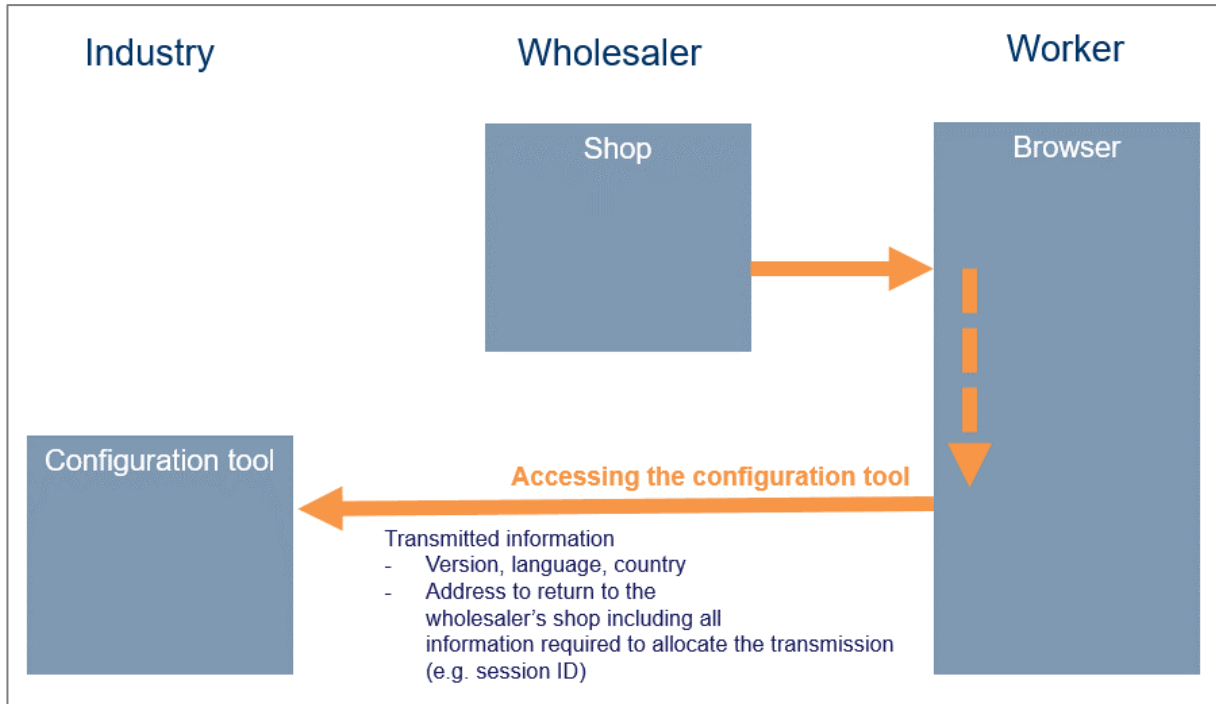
Industry

Wholesaler

Worker

Shop

Browser

Configuration tool

Accessing the configuration tool

Transmitted information
- Version, language, country
- Address to return to the wholesaler’s shop including all information required to allocate the transmission (e.g. session ID)